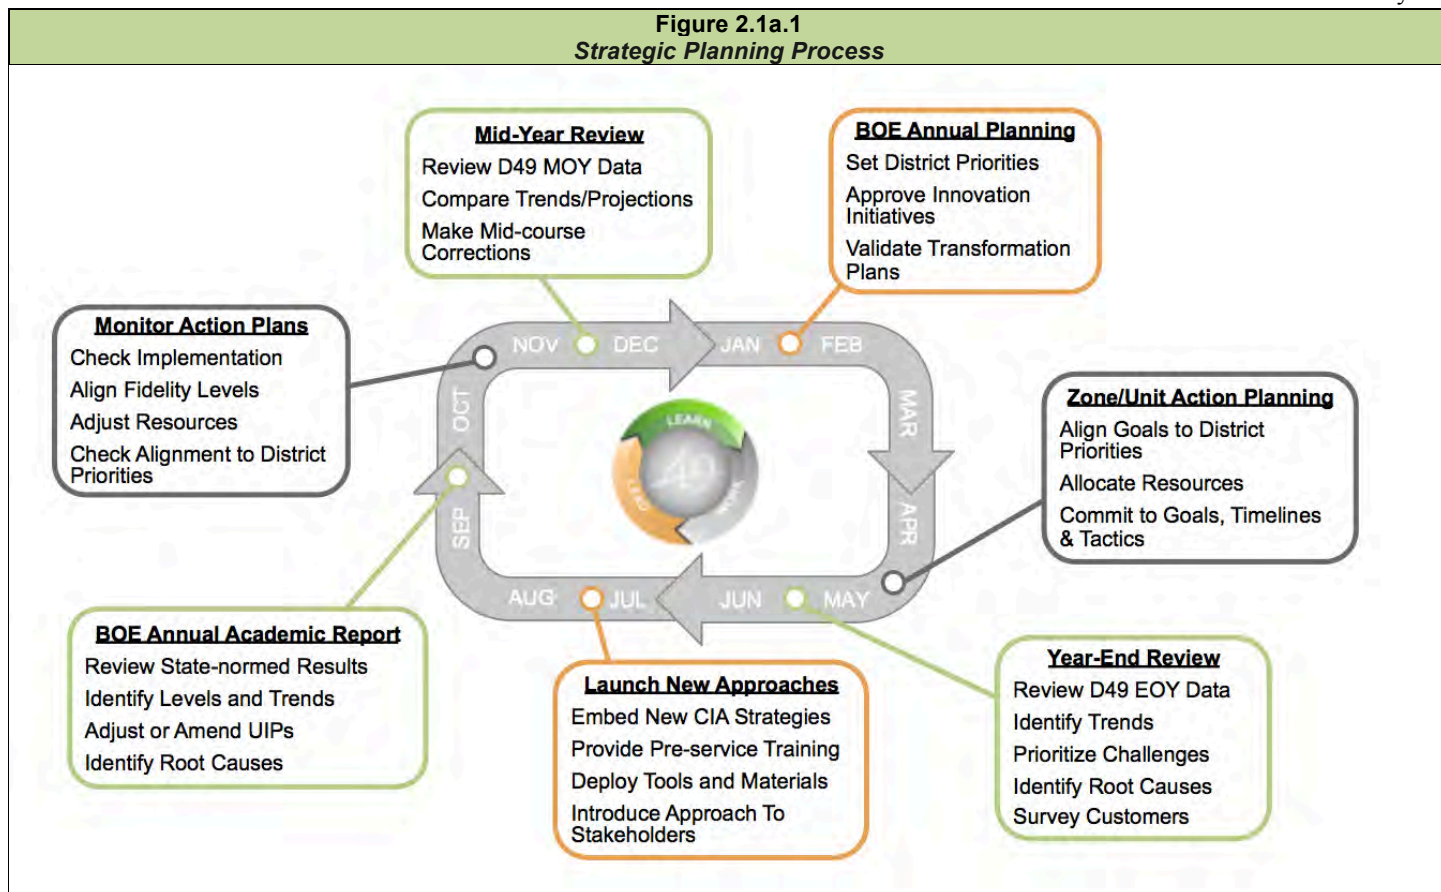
Figure 2.1a.1
Strategic Planning Process

Mid-Year Review
Review D49 MOY Data
Compare Trends/Projections
Make Mid-course Corrections

BOE Annual Planning
Set District Priorities
Approve Innovation Initiatives
Validate Transformation Plans

Monitor Action Plans
Check Implementation
Align Fidelity Levels
Adjust Resources
Check Alignment to District Priorities

NOV DEC JAN FEB MAR APR MAY JUN JUL AUG SEP OCT

LEARN LEAD WORK 49

Zone/Unit Action Planning
Align Goals to District Priorities
Allocate Resources
Commit to Goals, Timelines & Tactics

BOE Annual Academic Report
Review State-normed Results
Identify Levels and Trends
Adjust or Amend UIPs
Identify Root Causes

Launch New Approaches
Embed New CIA Strategies
Provide Pre-service Training
Deploy Tools and Materials
Introduce Approach To Stakeholders

Year-End Review
Review D49 EOY Data
Identify Trends
Prioritize Challenges
Identify Root Causes
Survey Customers